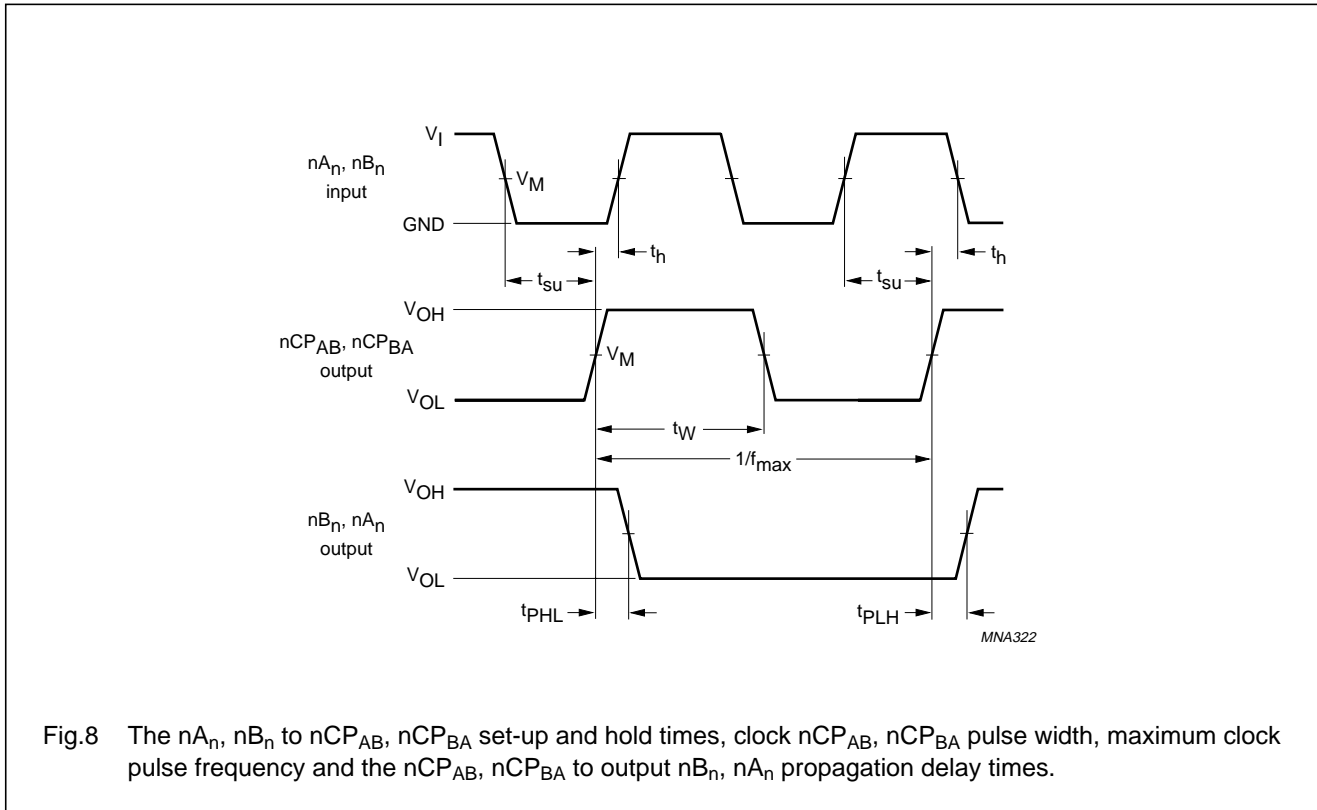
$V_I$

$nA_n$, $nB_n$ input

$V_M$

GND

$t_h$

$t_{su}$

$t_h$

$t_{su}$

$V_{OH}$

$nCP_{AB}$, $nCP_{BA}$ output

$V_M$

$V_{OL}$

$t_W$

$1/f_{max}$

$V_{OH}$

$nB_n$, $nA_n$ output

$V_{OL}$

$t_{PHL}$

$t_{PLH}$

MNA322

Fig.8 The $nA_n$, $nB_n$ to $nCP_{AB}$, $nCP_{BA}$ set-up and hold times, clock $nCP_{AB}$, $nCP_{BA}$ pulse width, maximum clock pulse frequency and the $nCP_{AB}$, $nCP_{BA}$ to output $nB_n$, $nA_n$ propagation delay times.